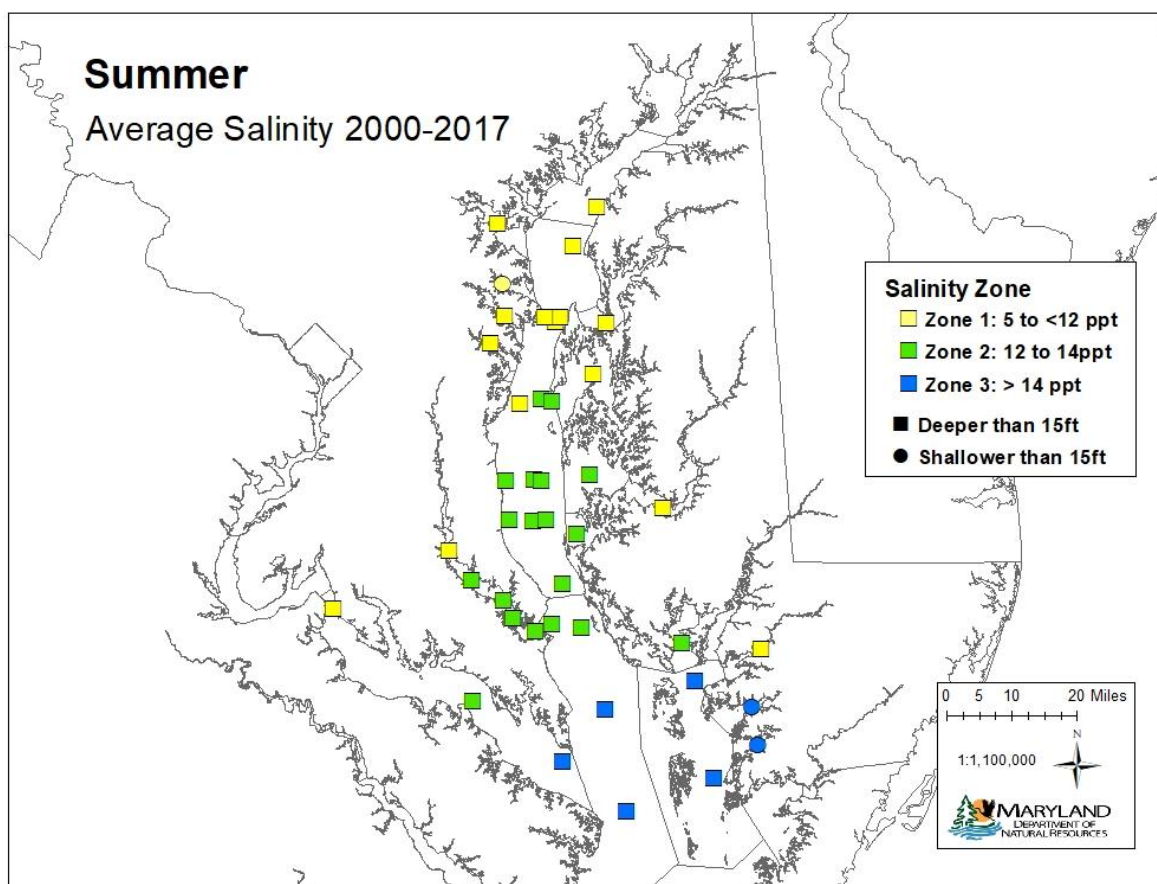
Summer
Average Salinity 2000-2017

Salinity Zone
Zone 1: 5 to <12 ppt
Zone 2: 12 to 14ppt
Zone 3: > 14 ppt
Deeper than 15ft
Shallower than 15ft

0 5 10 20 Miles
1:1,100,000
N
MARYLAND
DEPARTMENT OF NATURAL RESOURCES